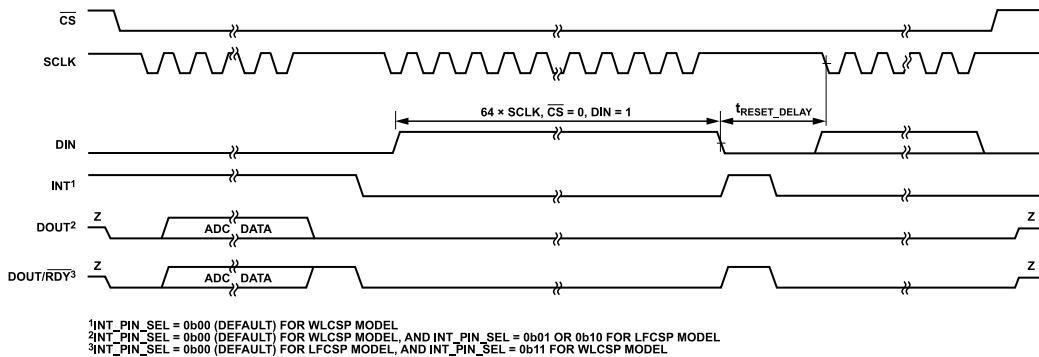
$\overline{CS}$

SCLK

$64 \times$ SCLK, $\overline{CS}$ = 0, DIN = 1

$t_{RESET\_DELAY}$

DIN

INT$^1$

DOUT$^2$

Z

ADC DATA

Z

DOUT/$\overline{RDY}^3$

Z

ADC DATA

Z

$^1$INT_PIN_SEL = 0b00 (DEFAULT) FOR WLCSP MODEL
$^2$INT_PIN_SEL = 0b00 (DEFAULT) FOR WLCSP MODEL, AND INT_PIN_SEL = 0b01 OR 0b10 FOR LFCSP MODEL
$^3$INT_PIN_SEL = 0b00 (DEFAULT) FOR LFCSP MODEL, AND INT_PIN_SEL = 0b11 FOR WLCSP MODEL